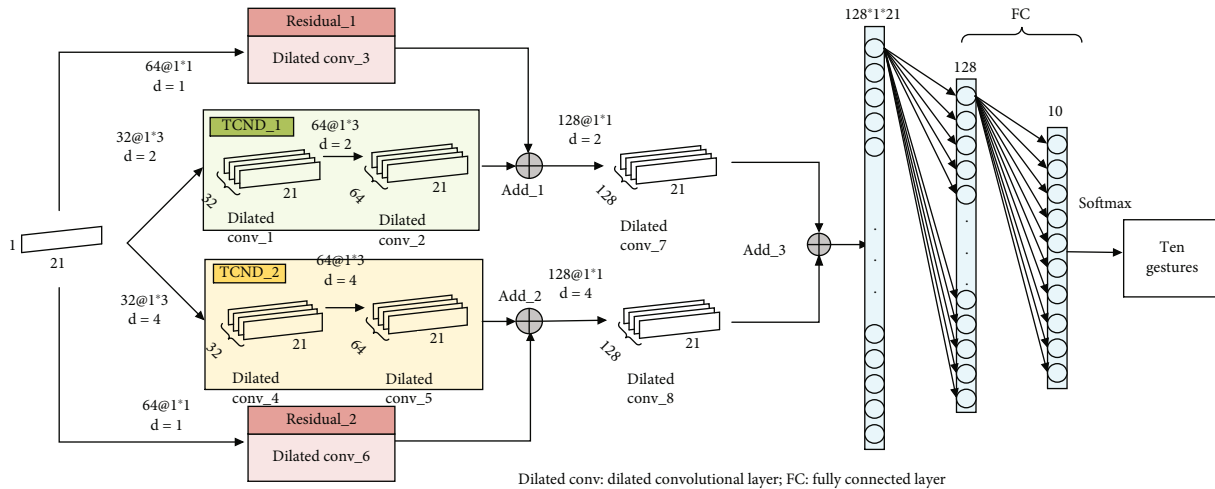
Residual_1
Dilated conv_3
64@1*1
d = 1
32@1*3
d = 2
TCND_1
64@1*3
d = 2
32
21
64
21
Dilated
conv_1
Dilated
conv_2
Add_1
128@1*1
d = 2
128
21
Dilated
conv_7
1
21
TCND_2
64@1*3
d = 4
32@1*3
d = 4
32
21
64
21
Dilated
conv_4
Dilated
conv_5
Add_2
128@1*1
d = 4
128
21
Dilated
conv_8
Add_3
64@1*1
d = 1
Residual_2
Dilated conv_6
128*1*21
FC
128
10
Softmax
Ten
gestures
Dilated conv: dilated convolutional layer; FC: fully connected layer